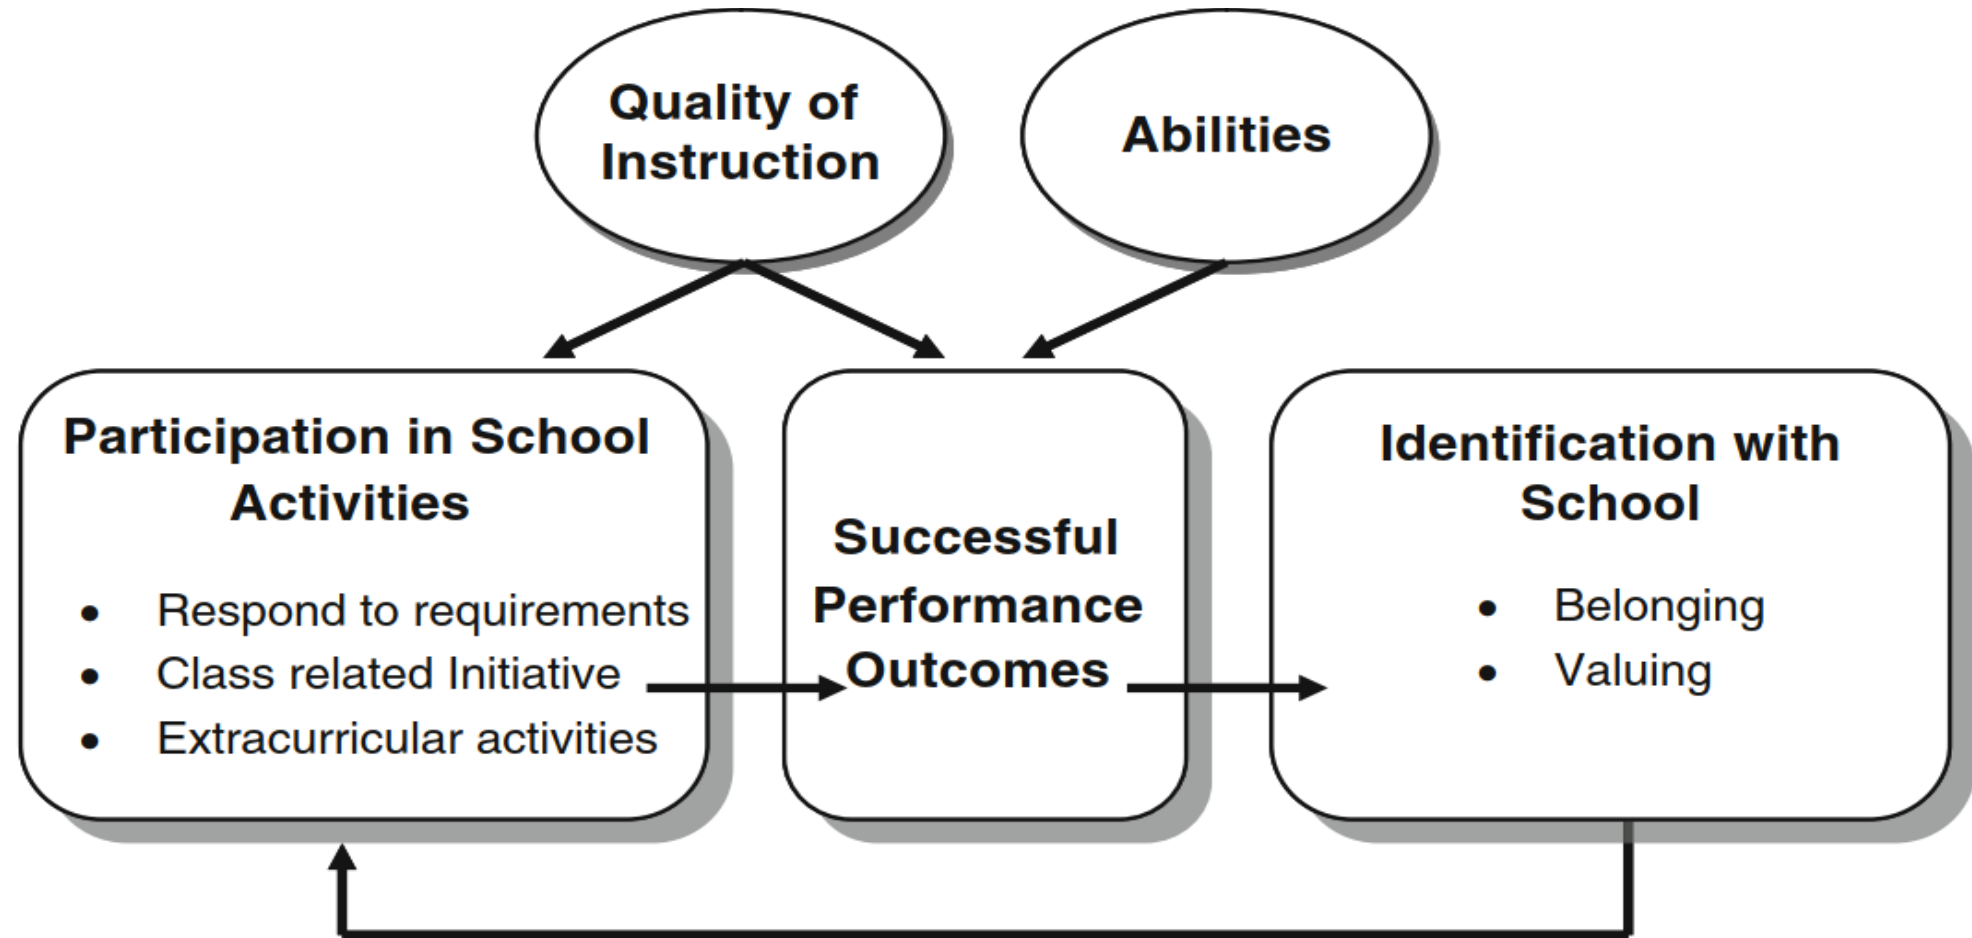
Quality of Instruction

Abilities

Participation in School Activities

- Respond to requirements
- Class related Initiative
- Extracurricular activities

Successful Performance Outcomes

Identification with School

- Belonging
- Valuing